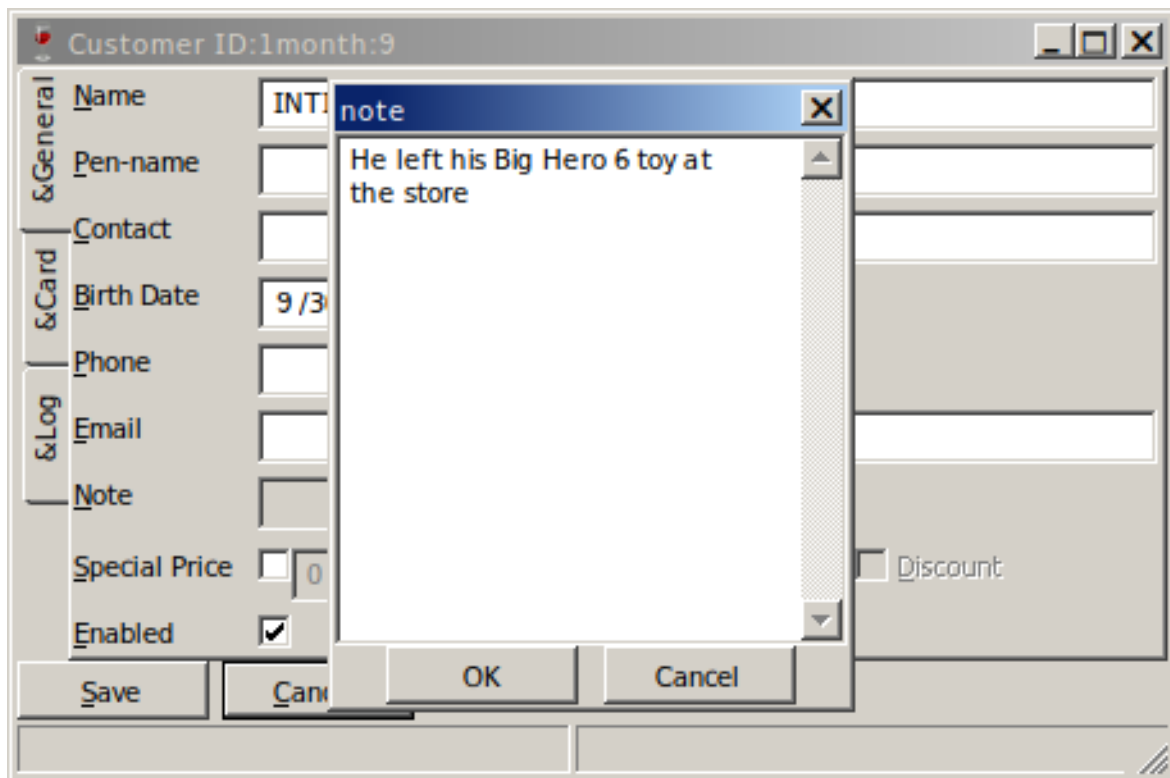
Customer ID:1month:9

&General
&Card
&Log

Name INTI
Pen-name
Contact
Birth Date 9 /3
Phone
Email
Note
Special Price 0
Discount
Enabled ✔

Save
Canc

note
He left his Big Hero 6 toy at the store

OK
Cancel